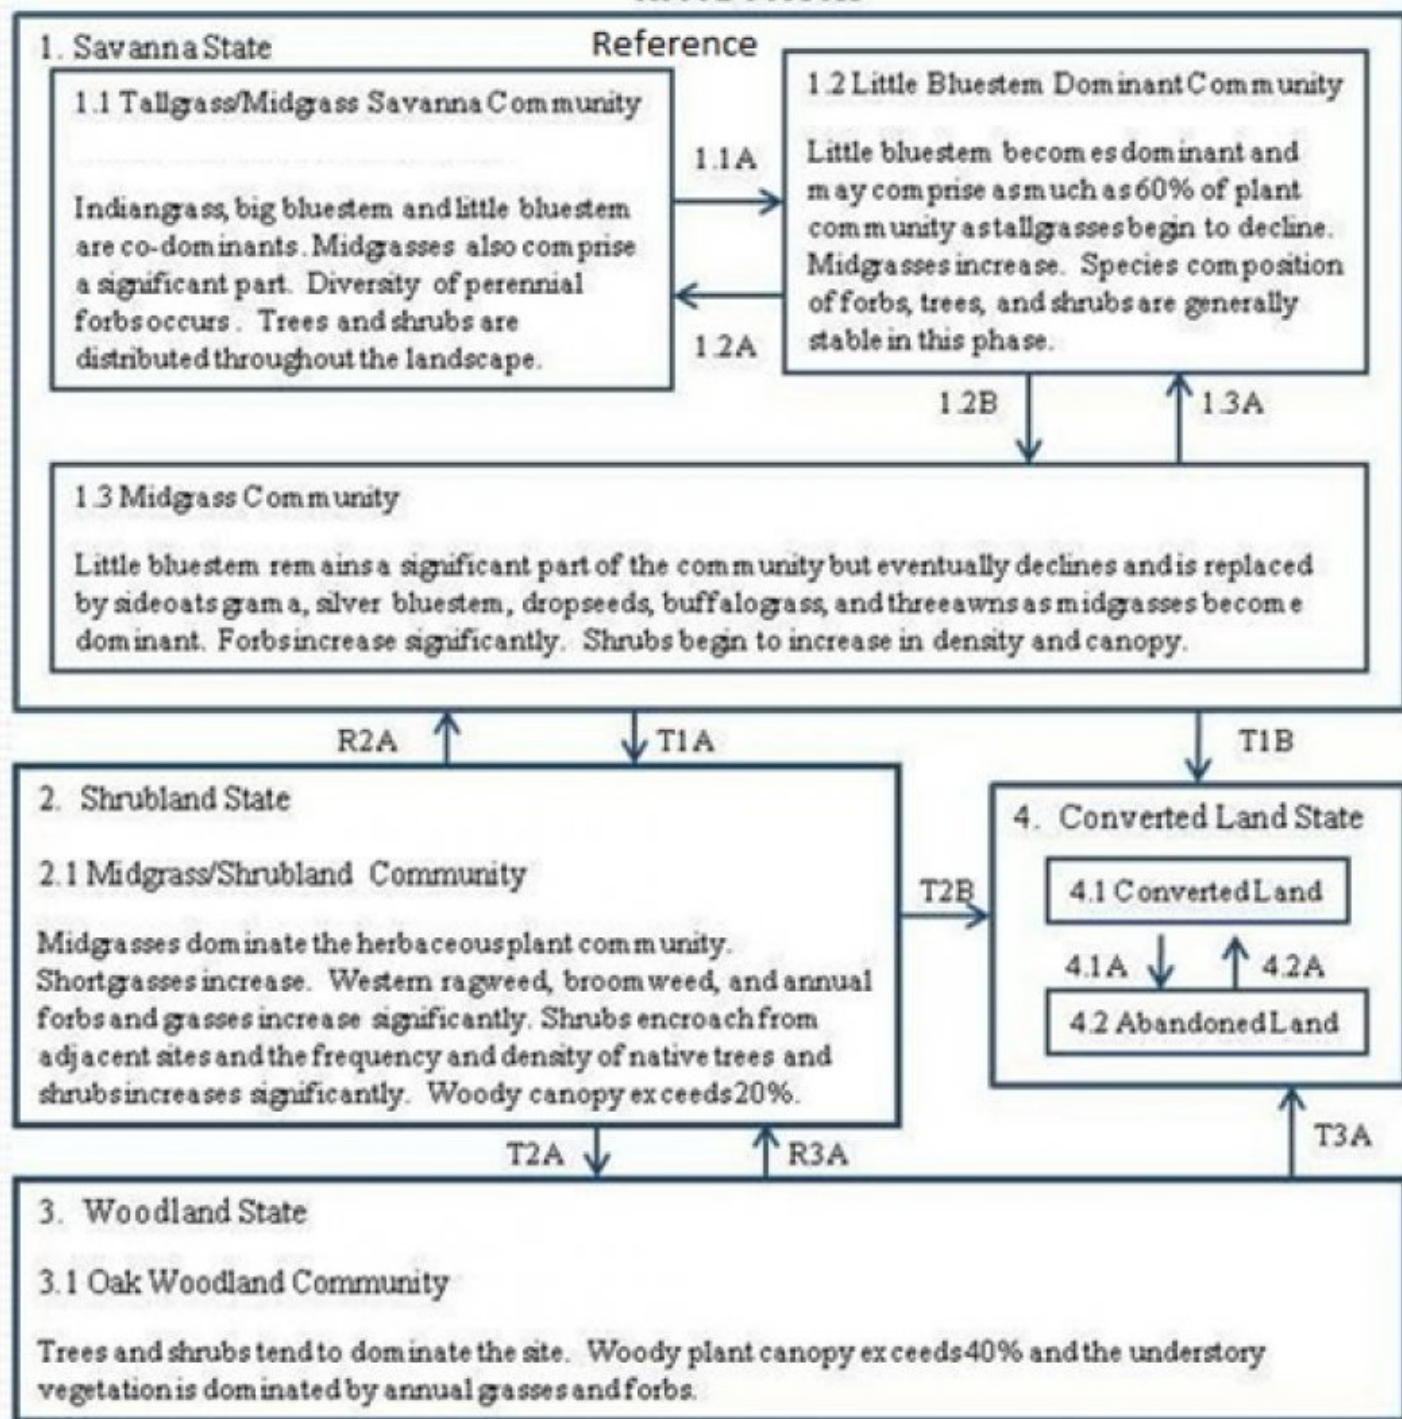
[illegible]

1. Savanna State

Reference

1.1 Tallgrass/Midgrass Savanna Community

Indiangrass, big bluestem and little bluestem are co-dominants. Midgrasses also comprise a significant part. Diversity of perennial forbs occurs. Trees and shrubs are distributed throughout the landscape.

1.1A

1.2A

1.2 Little Bluestem Dominant Community

Little bluestem becomes dominant and may comprise as much as 60% of plant community as tallgrasses begin to decline. Midgrasses increase. Species composition of forbs, trees, and shrubs are generally stable in this phase.

1.2B

1.3A

1.3 Midgrass Community

Little bluestem remains a significant part of the community but eventually declines and is replaced by sideoats grama, silver bluestem, dropseeds, buffalograss, and threeawns as midgrasses become dominant. Forbs increase significantly. Shrubs begin to increase in density and canopy.

R2A

T1A

T1B

2. Shrubland State

2.1 Midgrass/Shrubland Community

Midgrasses dominate the herbaceous plant community. Shortgrasses increase. Western ragweed, broomweed, and annual forbs and grasses increase significantly. Shrubs encroach from adjacent sites and the frequency and density of native trees and shrubs increases significantly. Woody canopy exceeds 20%.

T2B

4. Converted Land State

4.1 Converted Land

4.1A

4.2A

4.2 Abandoned Land

T2A

R3A

T3A

3. Woodland State

3.1 Oak Woodland Community

Trees and shrubs tend to dominate the site. Woody plant canopy exceeds 40% and the understory vegetation is dominated by annual grasses and forbs.